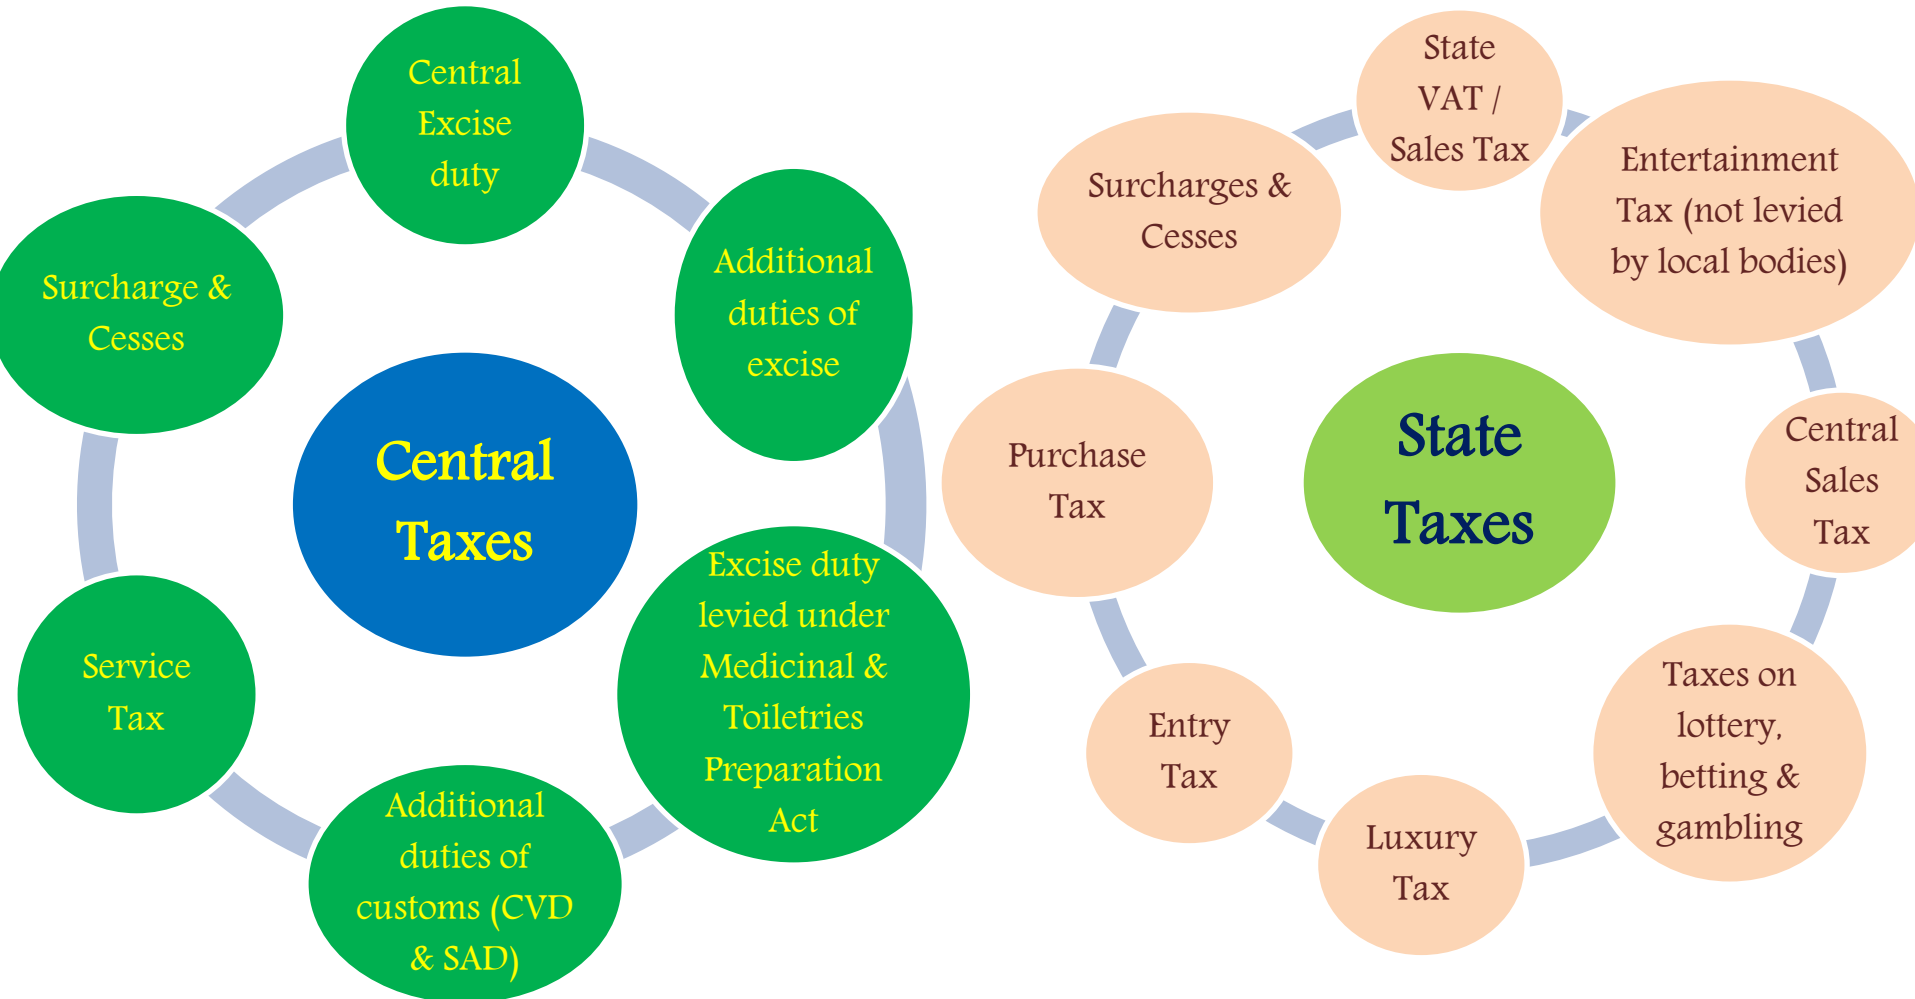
Central Taxes

Central Excise duty

Additional duties of excise

Excise duty levied under Medicinal & Toiletries Preparation Act

Additional duties of customs (CVD & SAD)

Service Tax

Surcharge & Cesses

State Taxes

State VAT / Sales Tax

Entertainment Tax (not levied by local bodies)

Central Sales Tax

Taxes on lottery, betting & gambling

Luxury Tax

Entry Tax

Purchase Tax

Surcharges & Cesses